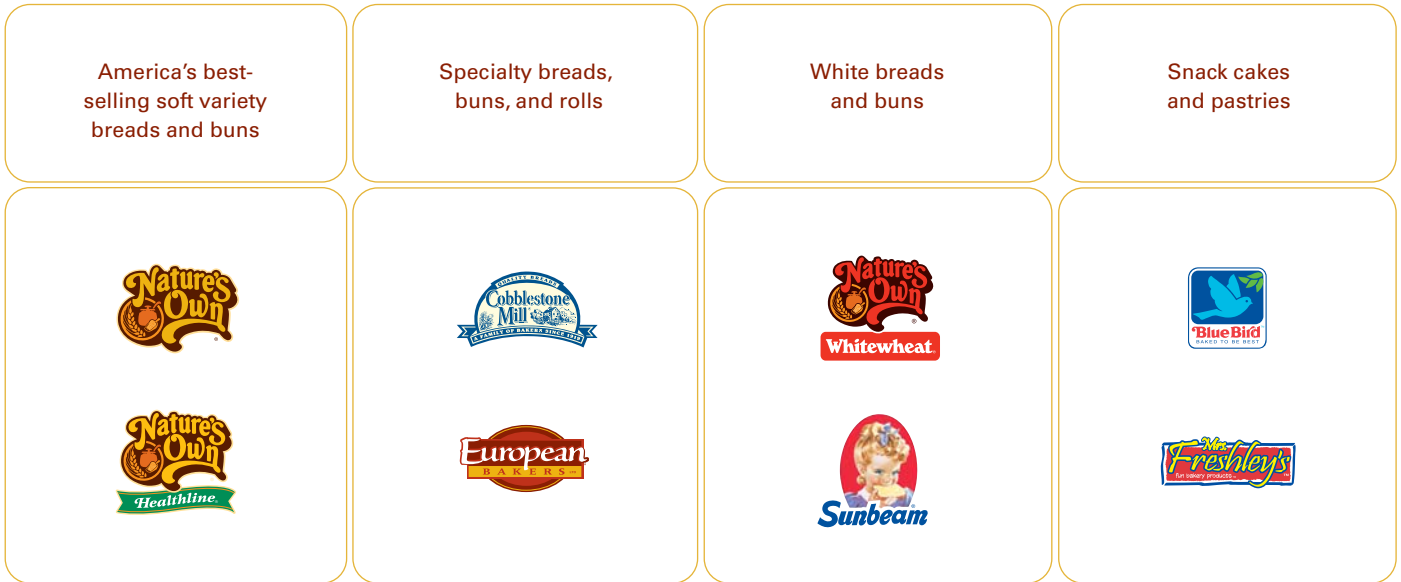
America's best-selling soft variety breads and buns

Specialty breads, buns, and rolls

White breads and buns

Snack cakes and pastries

Nature's Own

Nature's Own Healthline

Quality Breads Cobblestone Mill A Family of Bakers Since 1919

European Bakers

Nature's Own Whitewheat

Sunbeam

Blue Bird Baked to be best

Mrs. Freshley's fun bakery products